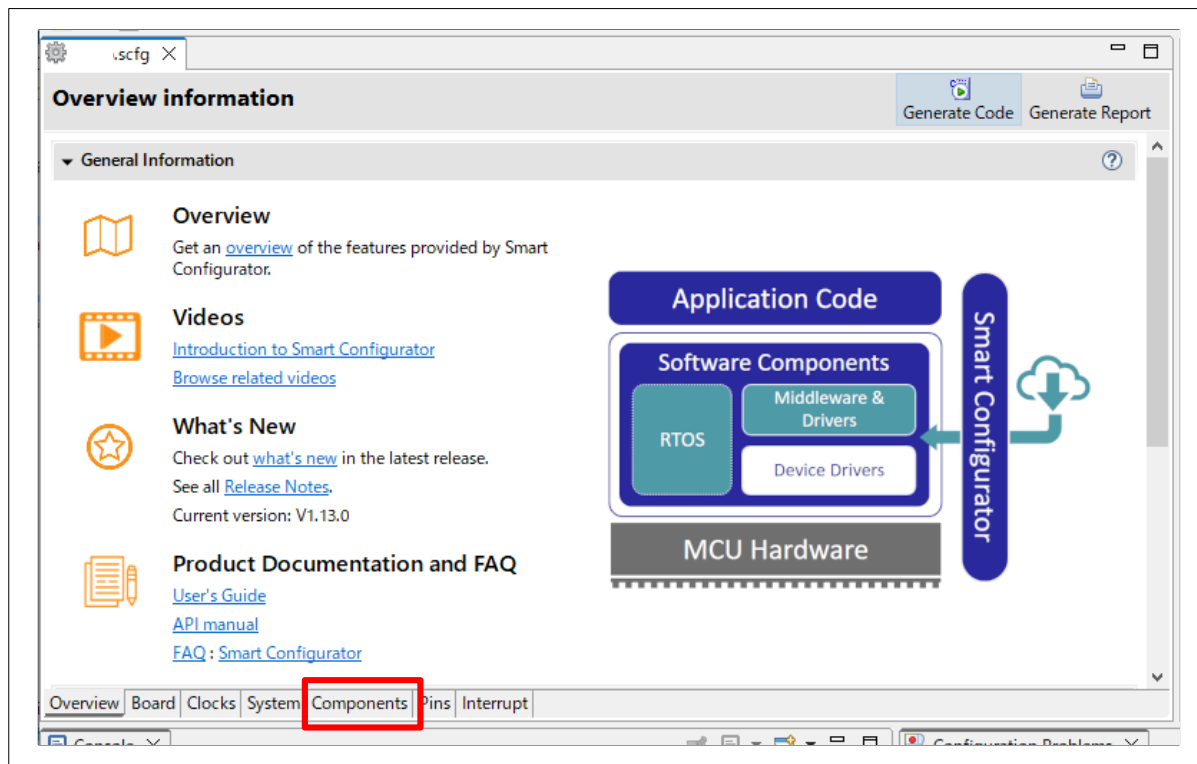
.scfg

Overview information

Generate Code Generate Report

General Information

Overview
Get an overview of the features provided by Smart Configurator.

Videos
Introduction to Smart Configurator
Browse related videos

What's New
Check out what's new in the latest release.
See all Release Notes.
Current version: V1.13.0

Product Documentation and FAQ
User's Guide
API manual
FAQ : Smart Configurator

Application Code
Software Components
RTOS
Middleware & Drivers
Device Drivers
MCU Hardware
Smart Configurator

Overview | Board | Clocks | System | Components | Pins | Interrupt

Console

Configuration Problems